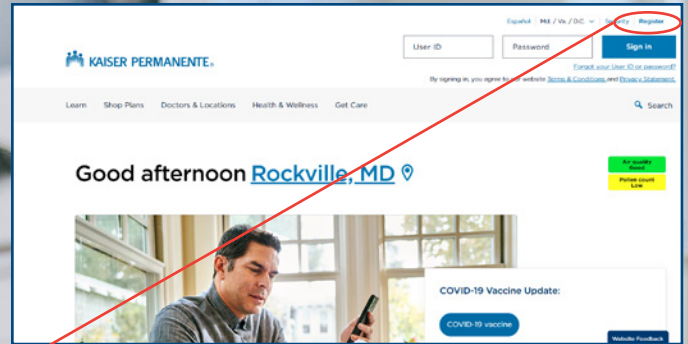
Español Md. / Va. / D.C. Sign in Register

KAISER PERMANENTE.

User ID Password Sign in

Forgot your User ID or password?

By signing in, you agree to our website Terms & Conditions and Privacy Statement.

Learn Shop Plans Doctors & Locations Health & Wellness Get Care Search

Good afternoon Rockville, MD

Air quality Good

Pollen count Low

COVID-19 Vaccine Update:

COVID-19 vaccine

Website Feedback